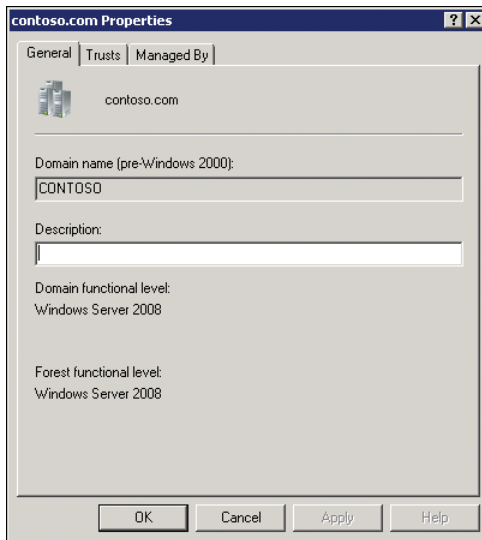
contoso.com Properties

? X

General | Trusts | Managed By

contoso.com

Domain name (pre-Windows 2000):

CONTOSO

Description:

Domain functional level:

Windows Server 2008

Forest functional level:

Windows Server 2008

OK | Cancel | Apply | Help